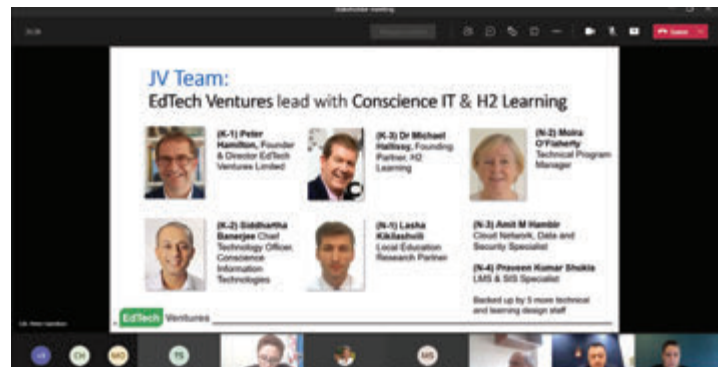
Stakeholder meeting

JV Team:
EdTech Ventures lead with Conscience IT & H2 Learning

(K-1) Peter Hamilton, Founder & Director EdTech Ventures Limited

(K-3) Dr Michael Hallissy, Founding Partner, H2 Learning

(N-2) Moira O'Flaherty Technical Program Manager

(K-2) Siddhartha Banerjee Chief Technology Officer, Conscience Information Technologies

(N-1) Lasha Kikilashvili Local Education Research Partner

(N-3) Amit M Hambir Cloud Network, Data and Security Specialist

(N-4) Praveen Kumar Shukla LMS & SIS Specialist

Backed up by 5 more technical and learning design staff

EdTech Ventures

Dr. Peter Hamilton

LK CH MO FS MS

Leave